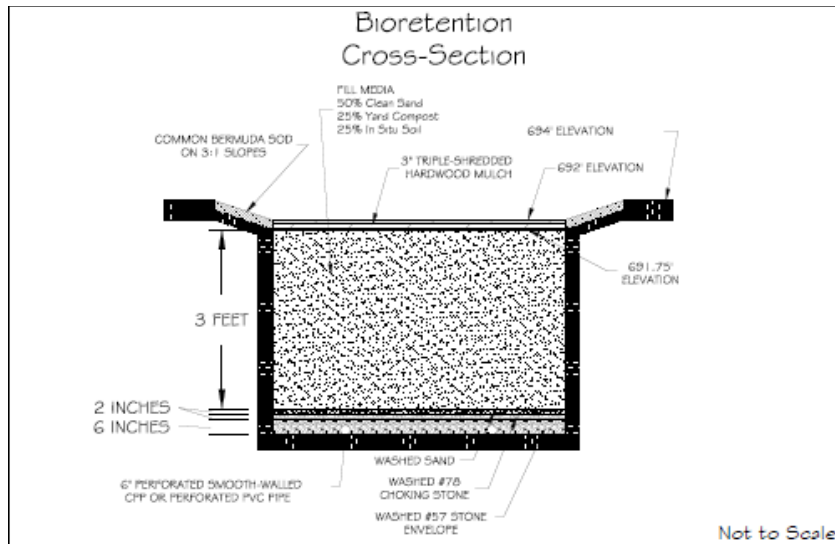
Bioretention
Cross-Section

FILL MEDIA
50% Clean Sand
25% Yard Compost
25% In Situ Soil

COMMON BERMUDA SOD
ON 3:1 SLOPES

694' ELEVATION

3" TRIPLE-SHREDDED
HARDWOOD MULCH

692' ELEVATION

691.75'
ELEVATION

3 FEET

2 INCHES
6 INCHES

WASHED SAND

6" PERFORATED SMOOTH-WALLED
CPP OR PERFORATED PVC PIPE

WASHED #78
CHOKING STONE

WASHED #57 STONE
ENVELOPE

Not to Scale